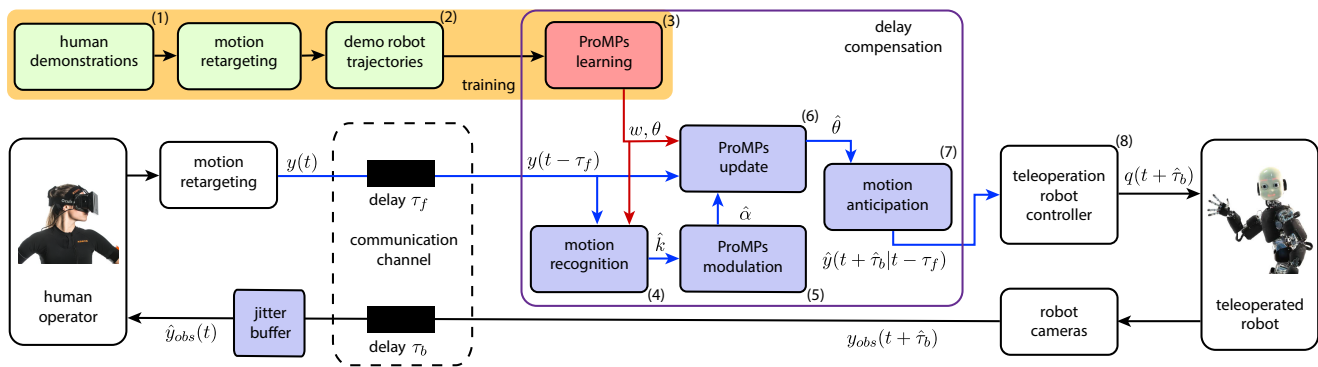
human demonstrations
(1)
motion retargeting
demo robot trajectories
(2)
training
ProMPs learning
(3)
delay compensation

human operator
motion retargeting
$y(t)$
delay $\tau_f$
communication channel
delay $\tau_b$
$y(t-\tau_f)$
$w, \theta$
ProMPs update
(6)
$\hat{\theta}$
motion anticipation
(7)
$\hat{\alpha}$
motion recognition
(4)
$\hat{k}$
ProMPs modulation
(5)
$\hat{y}(t+\hat{\tau}_b|t-\tau_f)$
teleoperation robot controller
(8)
$q(t+\hat{\tau}_b)$
teleoperated robot
robot cameras
$y_{obs}(t+\hat{\tau}_b)$
jitter buffer
$\hat{y}_{obs}(t)$